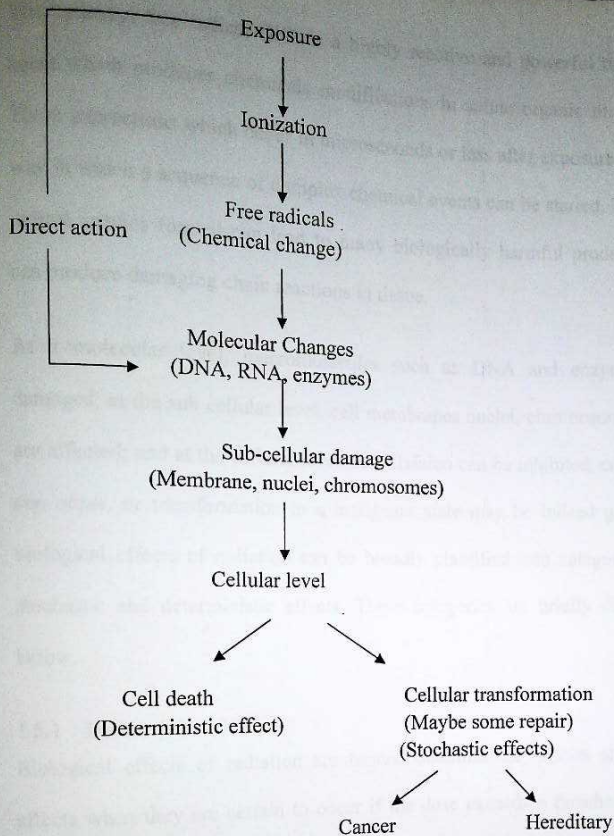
Exposure

Ionization

Direct action

Free radicals
(Chemical change)

Molecular Changes
(DNA, RNA, enzymes)

Sub-cellular damage
(Membrane, nuclei, chromosomes)

Cellular level

Cell death
(Deterministic effect)

Cellular transformation
(Maybe some repair)
(Stochastic effects)

Cancer

Hereditary